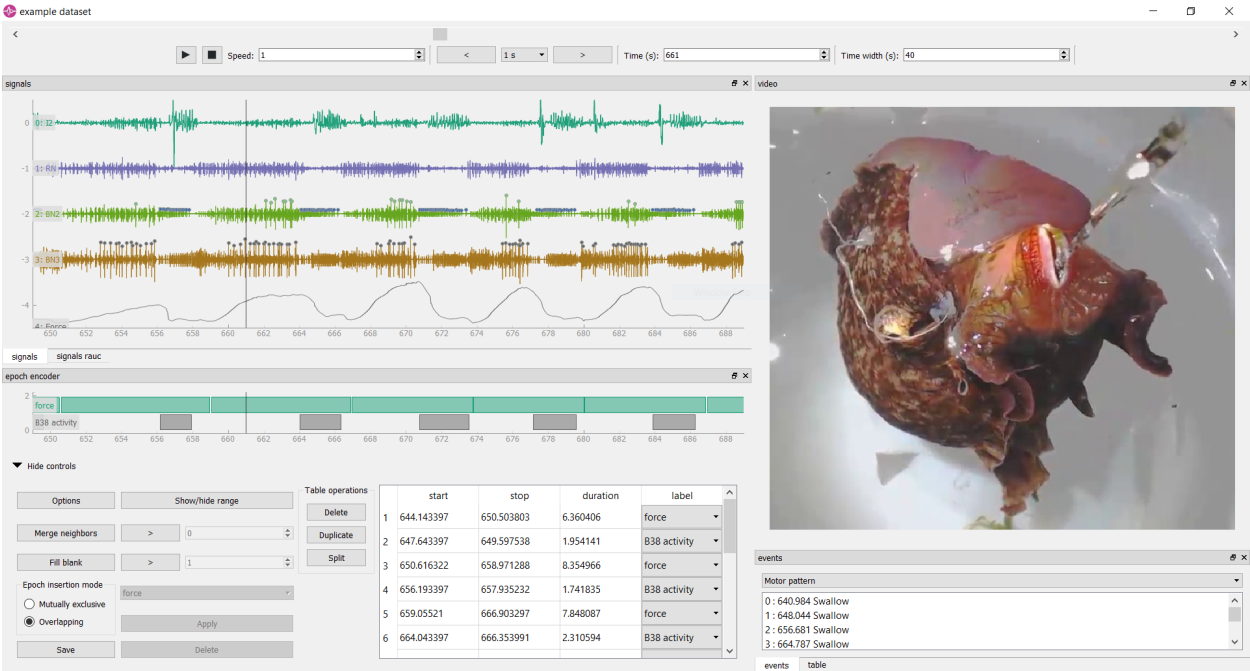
example dataset

Speed: 1
<
1 s
>
Time (s): 661
Time width (s): 40

signals

0 0: I2
-1 1: RN
-2 2: BN2
-3 3: BN3
-4 4: Force

650 652 654 656 658 660 662 664 666 668 670 672 674 676 678 680 682 684 686 688

signals
signals rauc

epoch encoder

2 force
0 B38 activity

650 652 654 656 658 660 662 664 666 668 670 672 674 676 678 680 682 684 686 688

Hide controls

Options
Show/hide range
Merge neighbors
>
0
Fill blank
>
1
Epoch insertion mode
Mutually exclusive
Overlapping
force
Apply
Save
Delete

Table operations
Delete
Duplicate
Split

| | start | stop | duration | label |
|---|---|---|---|---|
| 1 | 644.143397 | 650.503803 | 6.360406 | force |
| 2 | 647.643397 | 649.597538 | 1.954141 | B38 activity |
| 3 | 650.616322 | 658.971288 | 8.354966 | force |
| 4 | 656.193397 | 657.935232 | 1.741835 | B38 activity |
| 5 | 659.05521 | 666.903297 | 7.848087 | force |
| 6 | 664.043397 | 666.353991 | 2.310594 | B38 activity |

video

events
Motor pattern
0 : 640.984 Swallow
1 : 648.044 Swallow
2 : 656.681 Swallow
3 : 664.787 Swallow

events
table